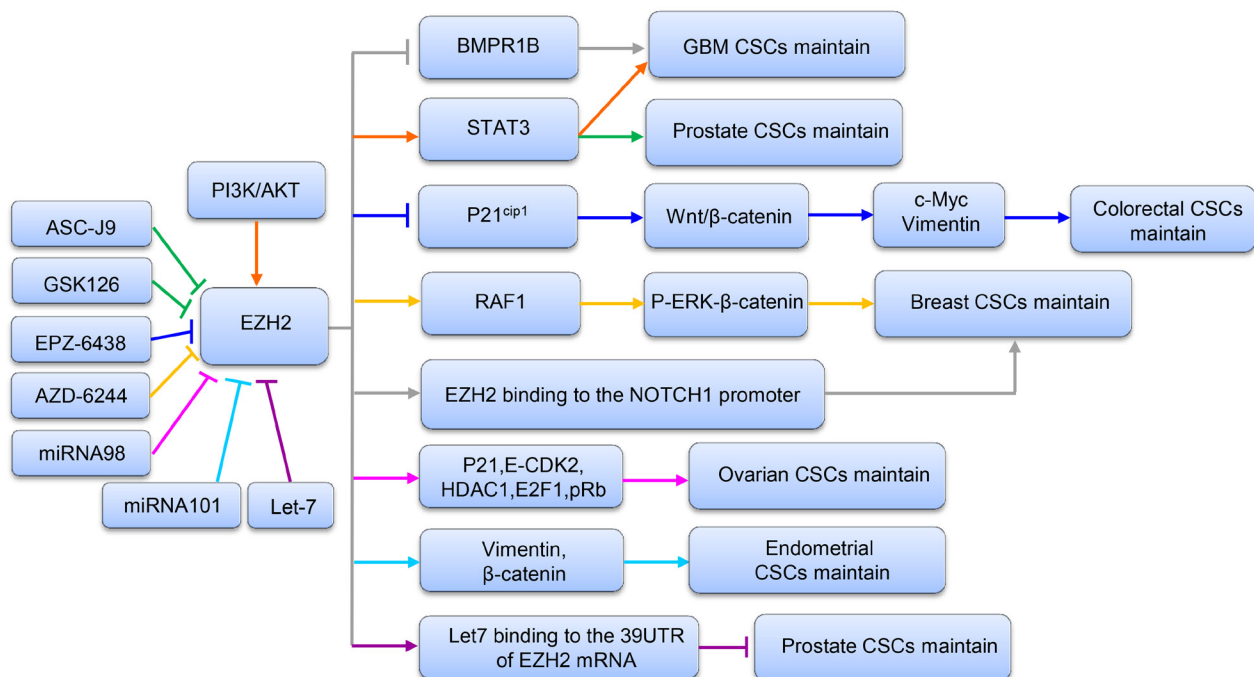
BMPR1B
GBM CSCs maintain
STAT3
Prostate CSCs maintain
PI3K/AKT
ASC-J9
P21$^{cip1}$
Wnt/β-catenin
c-Myc Vimentin
Colorectal CSCs maintain
GSK126
RAF1
P-ERK-β-catenin
Breast CSCs maintain
EZH2
EPZ-6438
AZD-6244
EZH2 binding to the NOTCH1 promoter
miRNA98
P21,E-CDK2, HDAC1,E2F1,pRb
Ovarian CSCs maintain
miRNA101
Let-7
Vimentin, β-catenin
Endometrial CSCs maintain
Let7 binding to the 39UTR of EZH2 mRNA
Prostate CSCs maintain